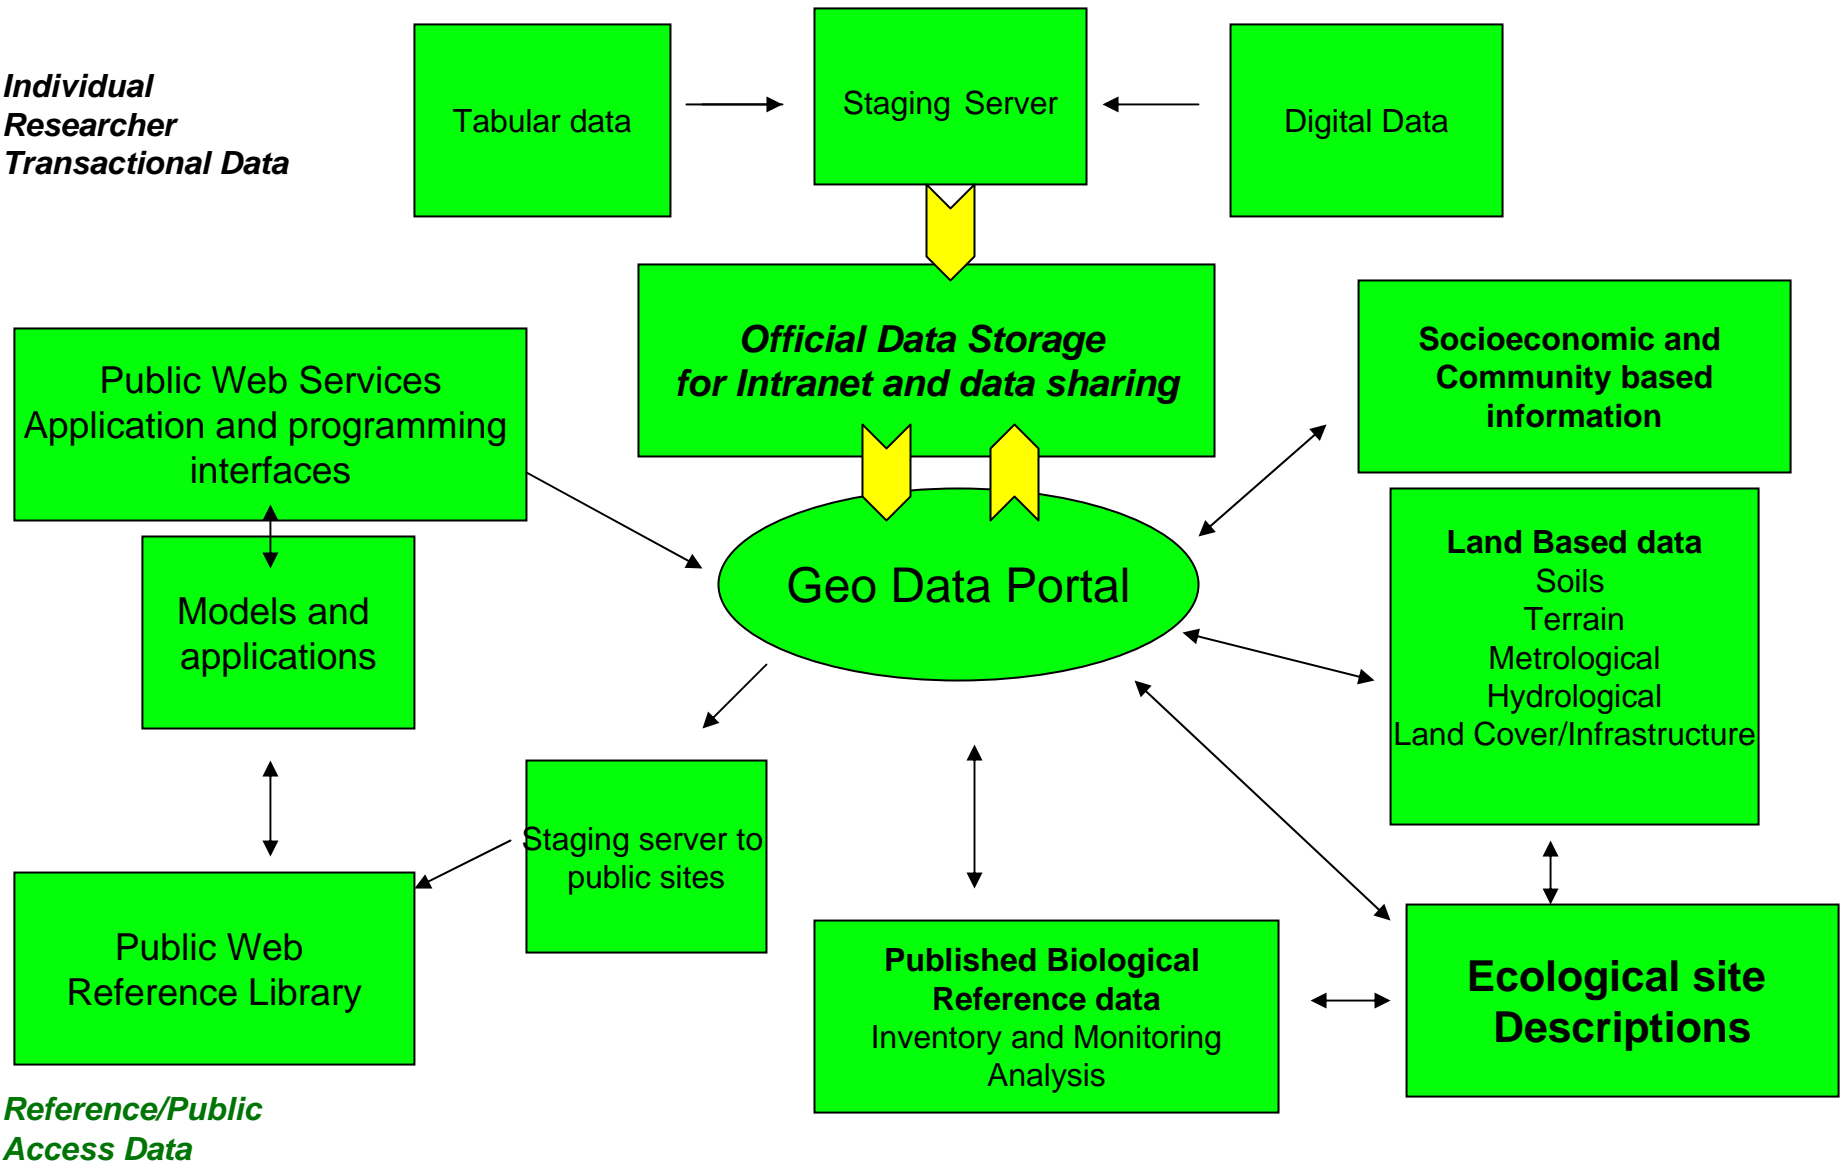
Individual Researcher Transactional Data

Tabular data

Staging Server

Digital Data

Official Data Storage for Intranet and data sharing

Public Web Services Application and programming interfaces

Socioeconomic and Community based information

Models and applications

Geo Data Portal

Land Based data
Soils
Terrain
Metrological
Hydrological
Land Cover/Infrastructure

Staging server to public sites

Public Web Reference Library

Published Biological Reference data
Inventory and Monitoring Analysis

Ecological site Descriptions

Reference/Public Access Data